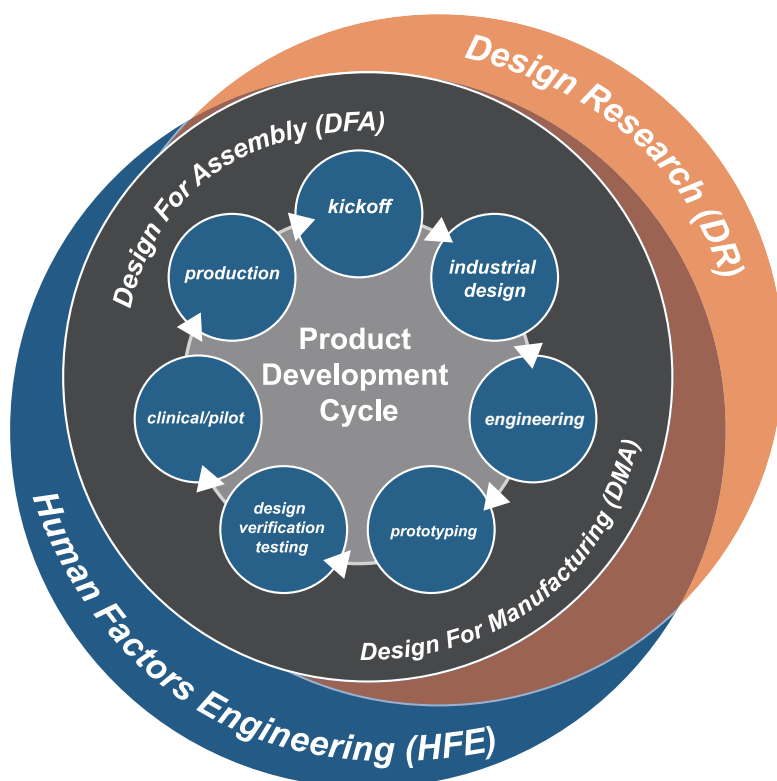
Design Research (DR)

Design For Assembly (DFA)

kickoff

industrial design

engineering

prototyping

design verification testing

clinical/pilot

production

Product Development Cycle

Design For Manufacturing (DMA)

Human Factors Engineering (HFE)